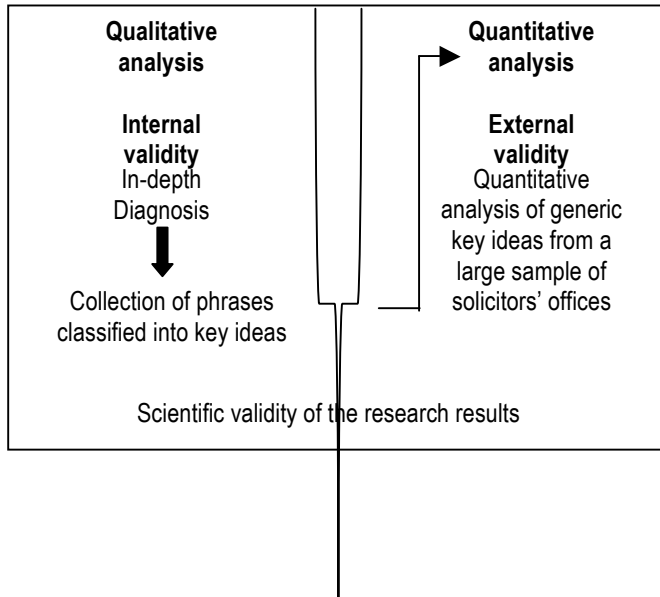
Qualitative analysis

Internal validity
In-depth Diagnosis

Collection of phrases classified into key ideas

Quantitative analysis

External validity
Quantitative analysis of generic key ideas from a large sample of solicitors' offices

Scientific validity of the research results